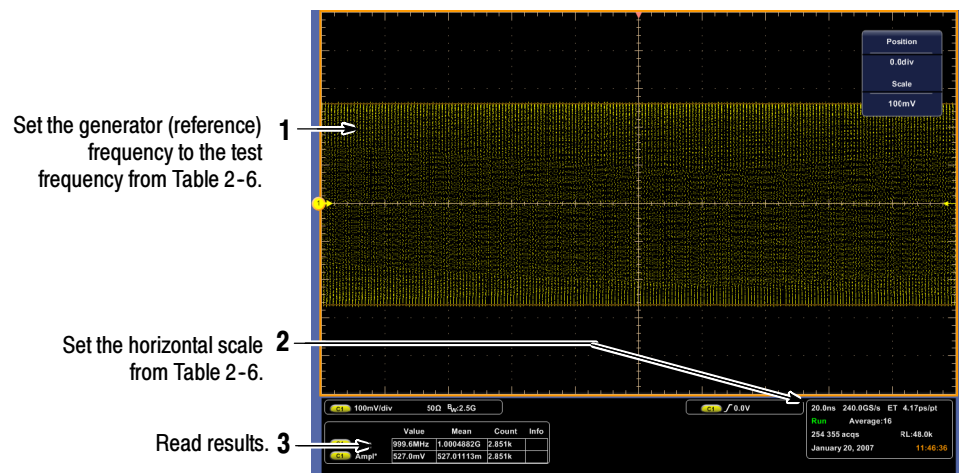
Set the generator (reference) frequency to the test frequency from Table 2-6. 1

Set the horizontal scale from Table 2-6. 2

Read results. 3

Position
0.0div
Scale
100mV

C1 100mV/div 50Ω $B_W$:2.5G

C1 $\int$ 0.0V

20.0ns 240.0GS/s ET 4.17ps/pt
Run Average:16
254 355 acqs RL:48.0k
January 20, 2007 11:46:36

| | Value | Mean | Count | Info |
|---|---|---|---|---|
| C1 | 999.6MHz | 1.0004882G | 2.851k | |
| C1 Ampl* | 527.0mV | 527.01113m | 2.851k | |